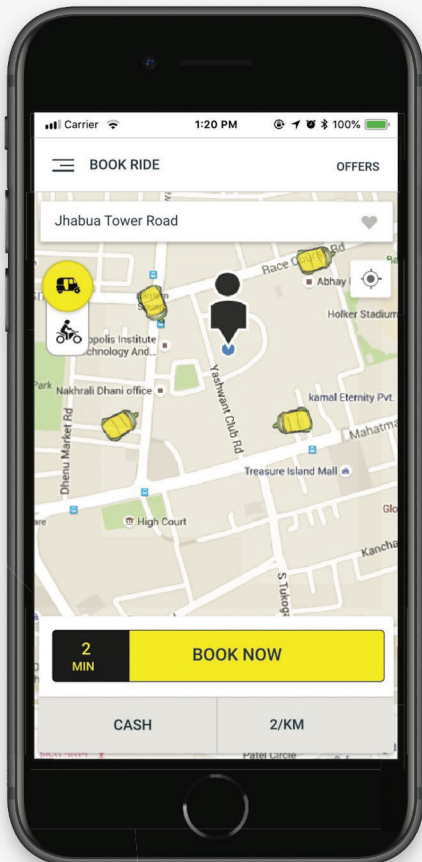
Carrier 1:20 PM 100%

BOOK RIDE

OFFERS

Jhabua Tower Road

Race C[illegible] Rd

Abhay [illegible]

Holker Stadium

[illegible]opolis Institute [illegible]chnology And...

Park

Nakhrali Dhani office

Yashwant Club Rd

kamal Eternity Pvt.

Dhenu Market Rd

Mahatma

Treasure Island Mall

High Court

Glo

Kancha

S Tukog

2
MIN

BOOK NOW

CASH

2/KM

Patel Circle